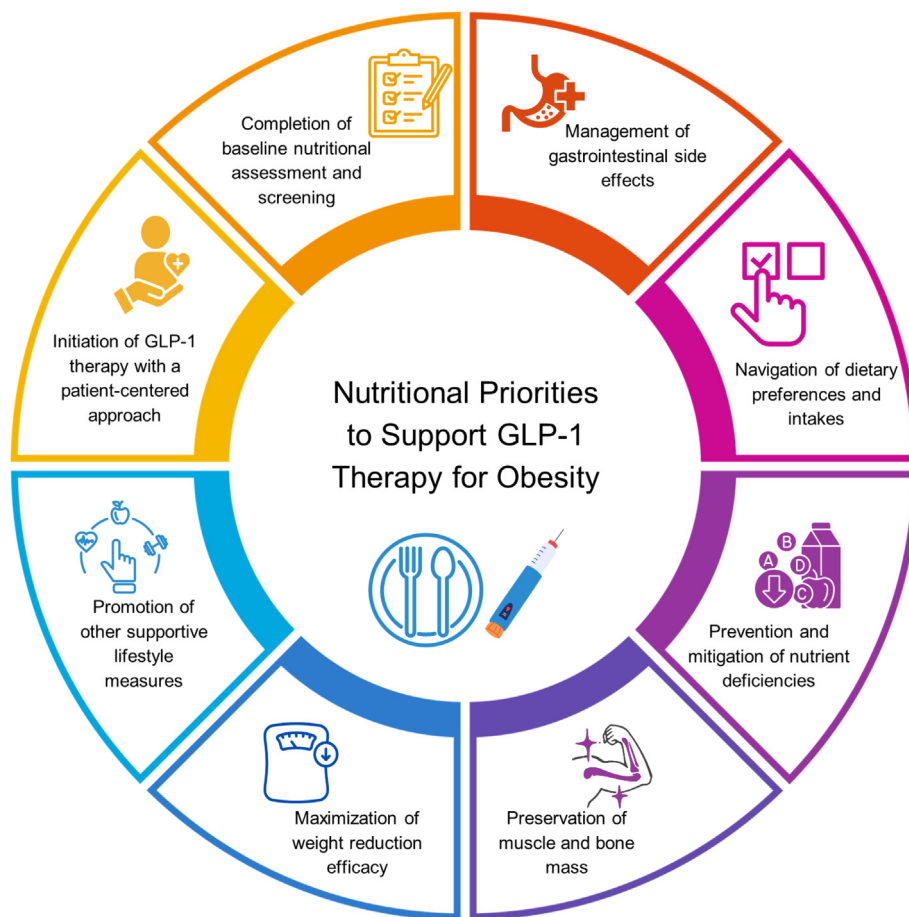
Nutritional Priorities to Support GLP-1 Therapy for Obesity

Completion of baseline nutritional assessment and screening

Management of gastrointestinal side effects

Navigation of dietary preferences and intakes

Prevention and mitigation of nutrient deficiencies

A B C D

Preservation of muscle and bone mass

Maximization of weight reduction efficacy

Promotion of other supportive lifestyle measures

Initiation of GLP-1 therapy with a patient-centered approach